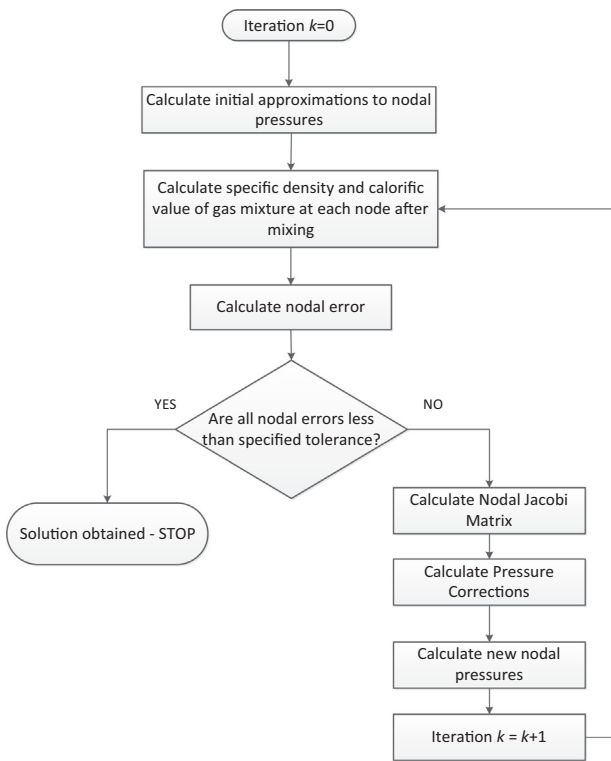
Iteration $k$=0

Calculate initial approximations to nodal pressures

Calculate specific density and calorific value of gas mixture at each node after mixing

Calculate nodal error

YES

Are all nodal errors less than specified tolerance?

NO

Solution obtained - STOP

Calculate Nodal Jacobi Matrix

Calculate Pressure Corrections

Calculate new nodal pressures

Iteration $k = k+1$